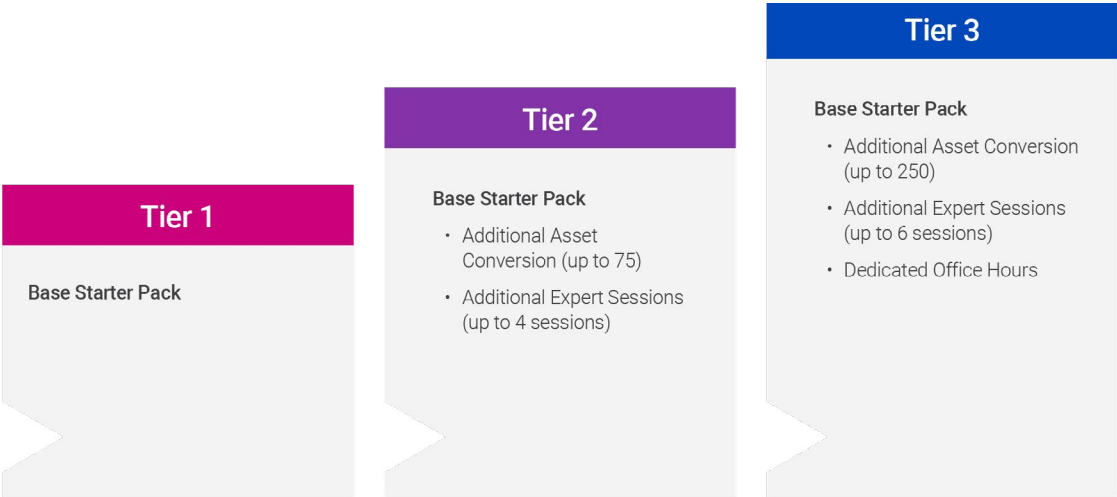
Tier 1

Base Starter Pack

Tier 2

Base Starter Pack

- Additional Asset Conversion (up to 75)
- Additional Expert Sessions (up to 4 sessions)

Tier 3

Base Starter Pack

- Additional Asset Conversion (up to 250)
- Additional Expert Sessions (up to 6 sessions)
- Dedicated Office Hours